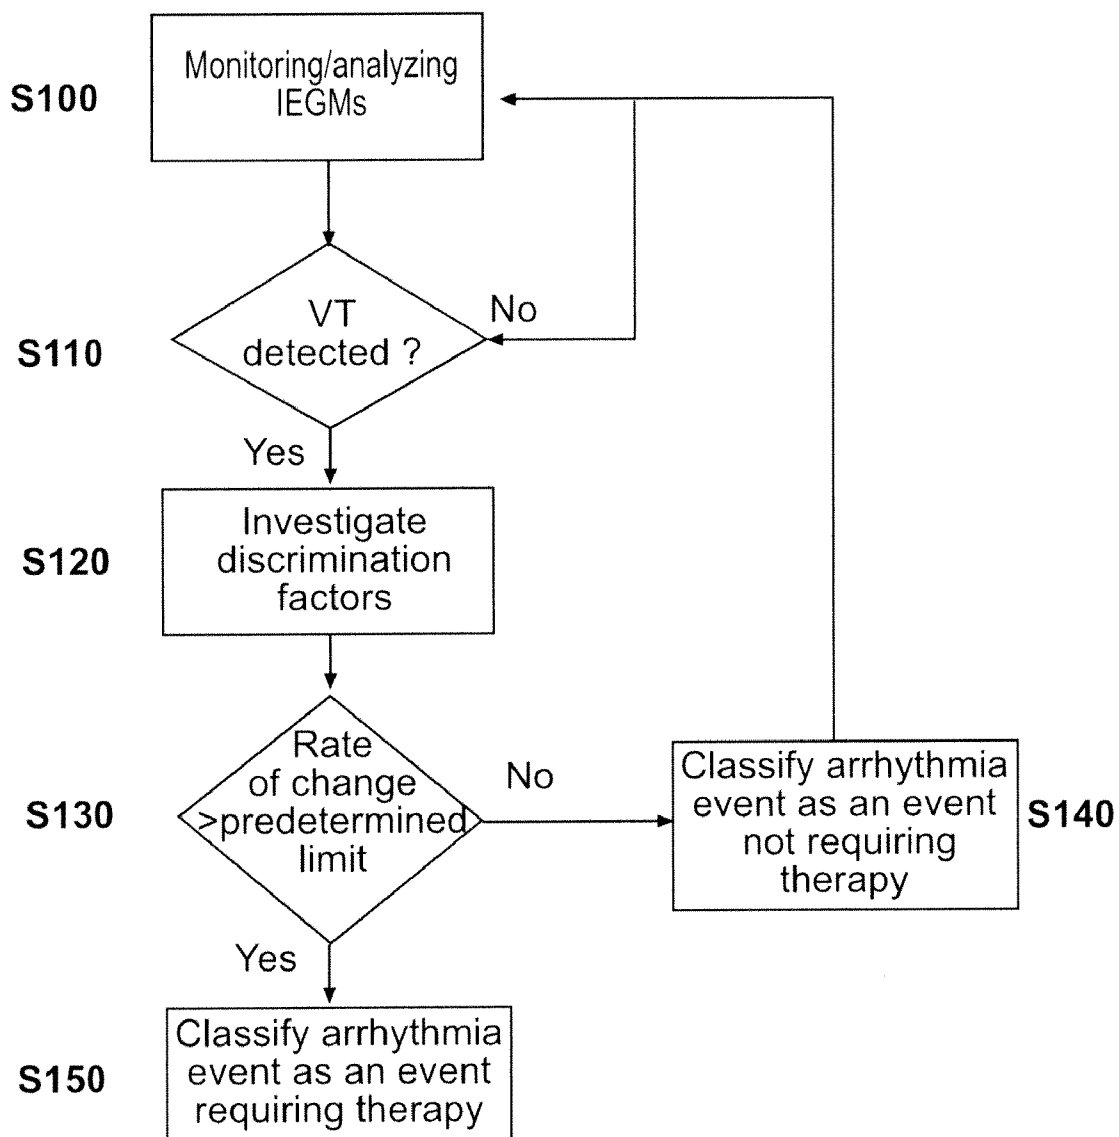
S100
Monitoring/analyzing IEGMs

S110
VT detected ?

No

Yes

S120
Investigate discrimination factors

S130
Rate of change >predetermined limit

No

S140
Classify arrhythmia event as an event not requiring therapy

Yes

S150
Classify arrhythmia event as an event requiring therapy